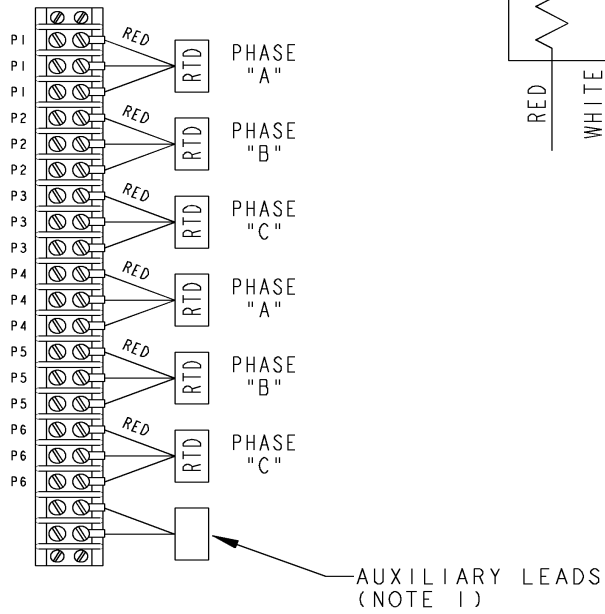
P1
P1
P1
P2
P2
P2
P3
P3
P3
P4
P4
P4
P5
P5
P5
P6
P6
P6

RED
RTD
PHASE "A"

RED
RTD
PHASE "B"

RED
RTD
PHASE "C"

RED
RTD
PHASE "A"

RED
RTD
PHASE "B"

RED
RTD
PHASE "C"

AUXILIARY LEADS (NOTE 1)

RED
WHITE